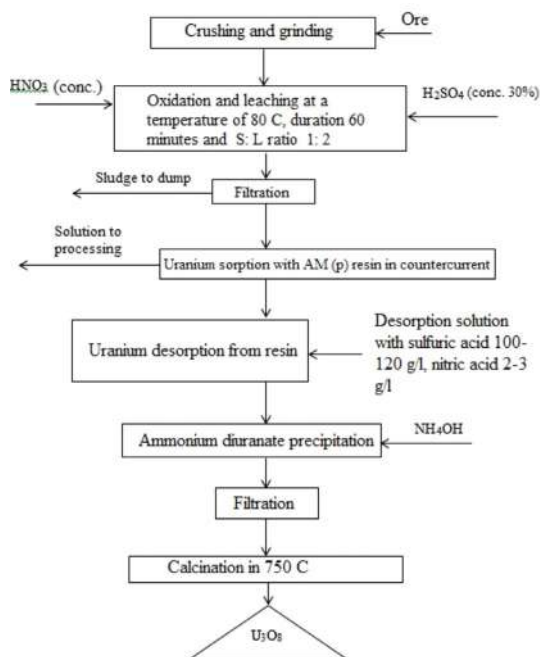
Crushing and grinding

Ore

$HNO_3$ (conc.)

Oxidation and leaching at a temperature of 80 C, duration 60 minutes and S: L ratio 1: 2

$H_2SO_4$ (conc. 30%)

Sludge to dump

Filtration

Solution to processing

Uranium sorption with AM (p) resin in countercurrent

Uranium desorption from resin

Desorption solution with sulfuric acid 100-120 g/l, nitric acid 2-3 g/l

Ammonium diuranate precipitation

$NH_4OH$

Filtration

Calcination in 750 C

$U_3O_8$